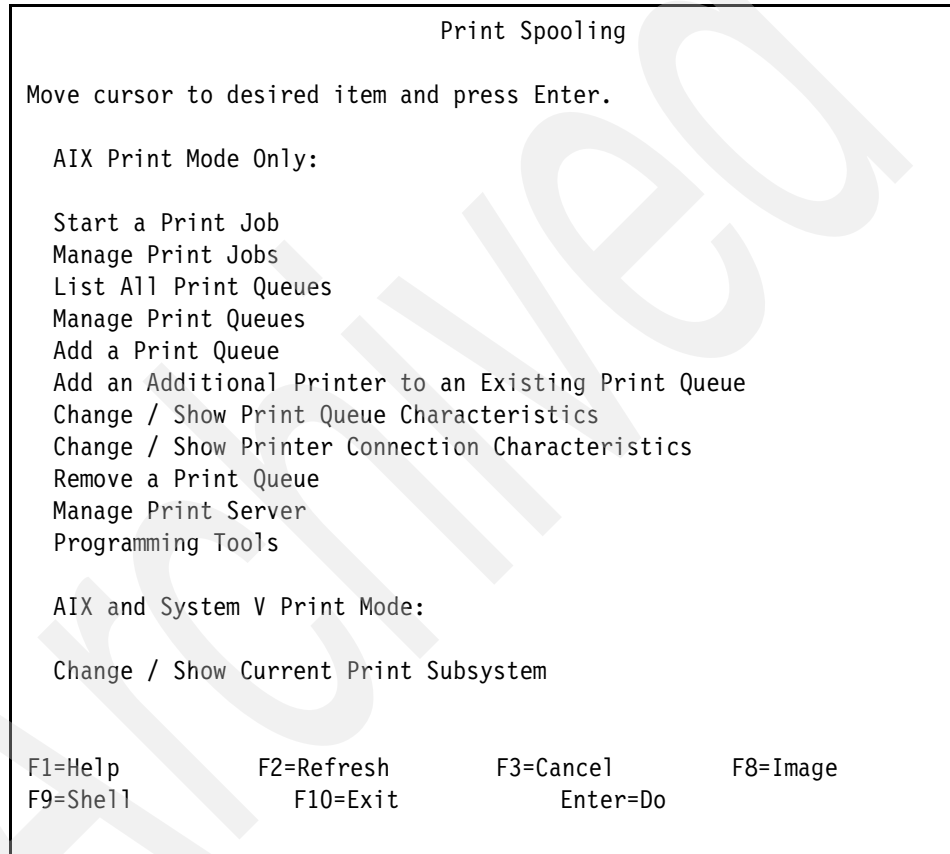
Print Spooling

Move cursor to desired item and press Enter.

AIX Print Mode Only:

Start a Print Job
Manage Print Jobs
List All Print Queues
Manage Print Queues
Add a Print Queue
Add an Additional Printer to an Existing Print Queue
Change / Show Print Queue Characteristics
Change / Show Printer Connection Characteristics
Remove a Print Queue
Manage Print Server
Programming Tools

AIX and System V Print Mode:

Change / Show Current Print Subsystem

F1=Help F2=Refresh F3=Cancel F8=Image
F9=Shell F10=Exit Enter=Do